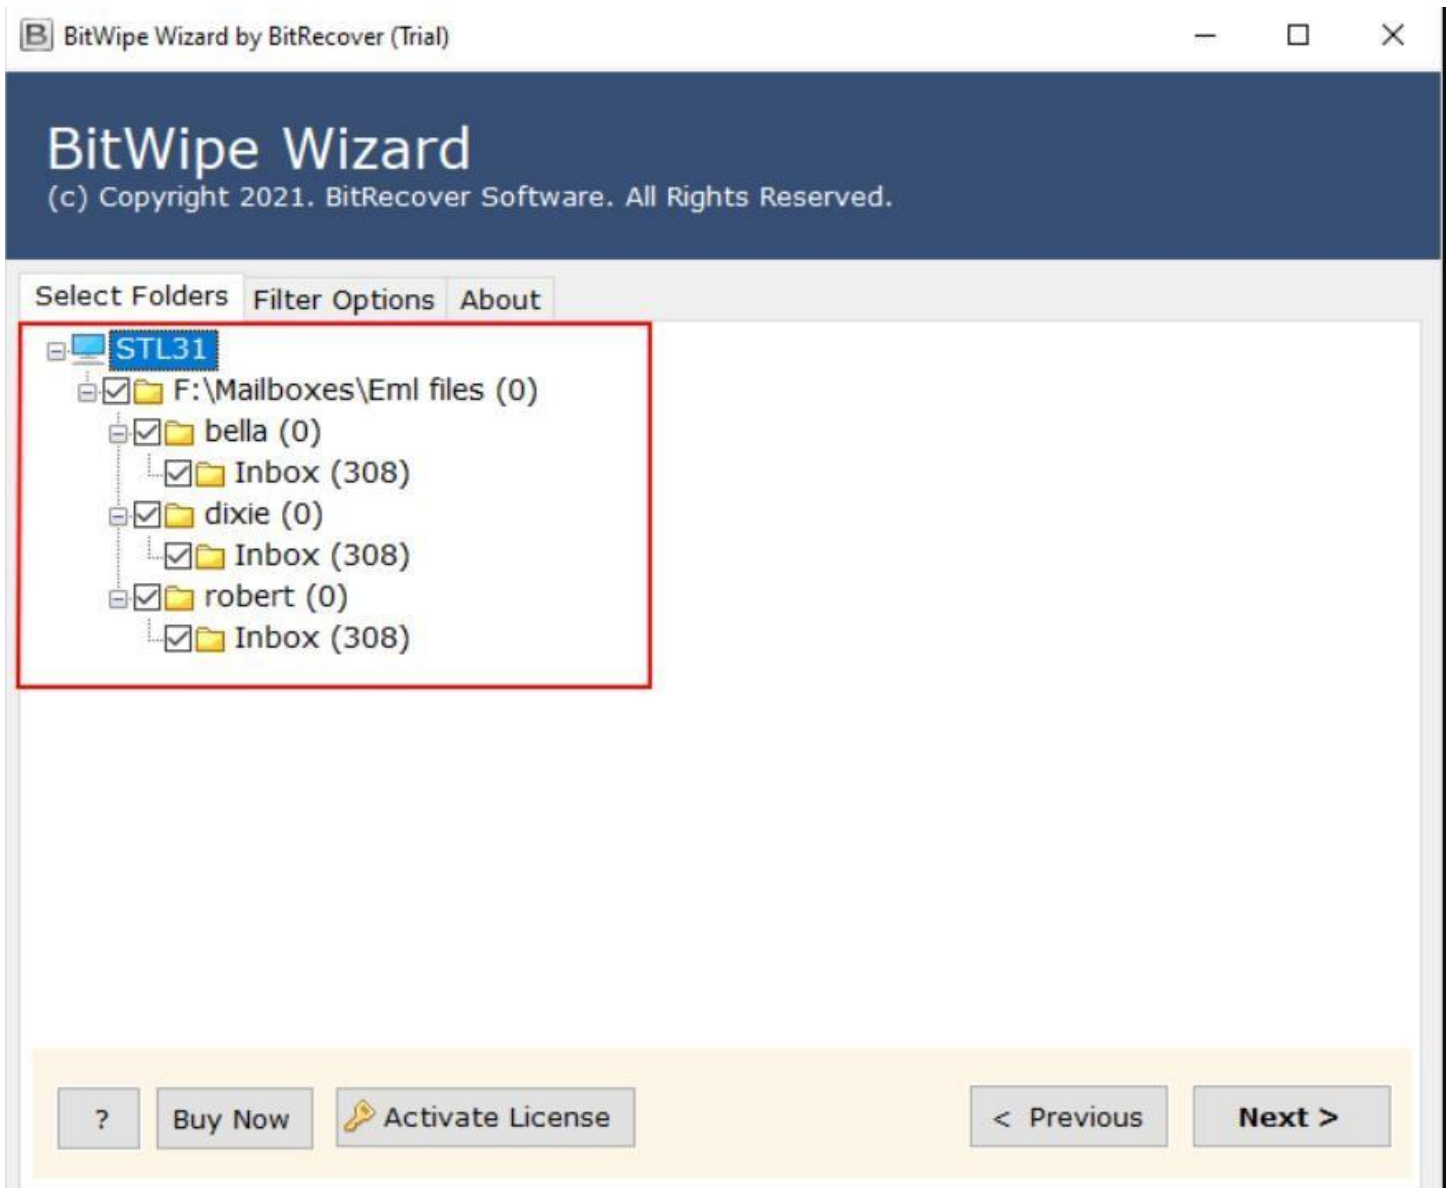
BitWipe Wizard by BitRecover (Trial)

BitWipe Wizard
(c) Copyright 2021. BitRecover Software. All Rights Reserved.

Select Folders | Filter Options | About

STL31
F:\Mailboxes\Eml files (0)
bella (0)
Inbox (308)
dixie (0)
Inbox (308)
robert (0)
Inbox (308)

?
Buy Now
Activate License
< Previous
Next >